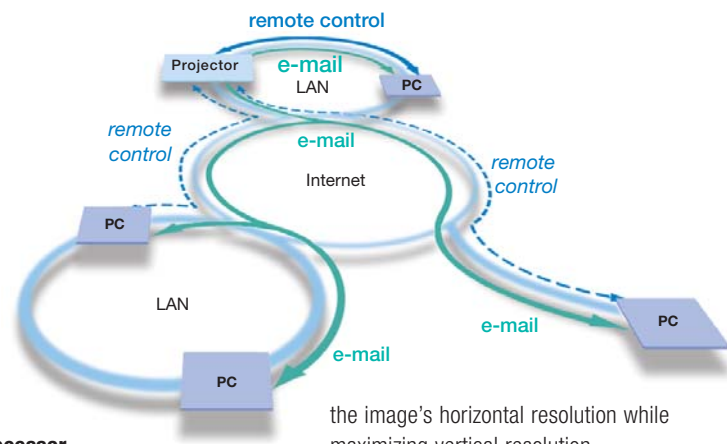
remote control

Projector

e-mail

LAN

PC

remote control

e-mail

Internet

remote control

PC

LAN

e-mail

PC

e-mail

PC

the image's horizontal resolution while

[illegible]ocessor

maximizing vertical resolution